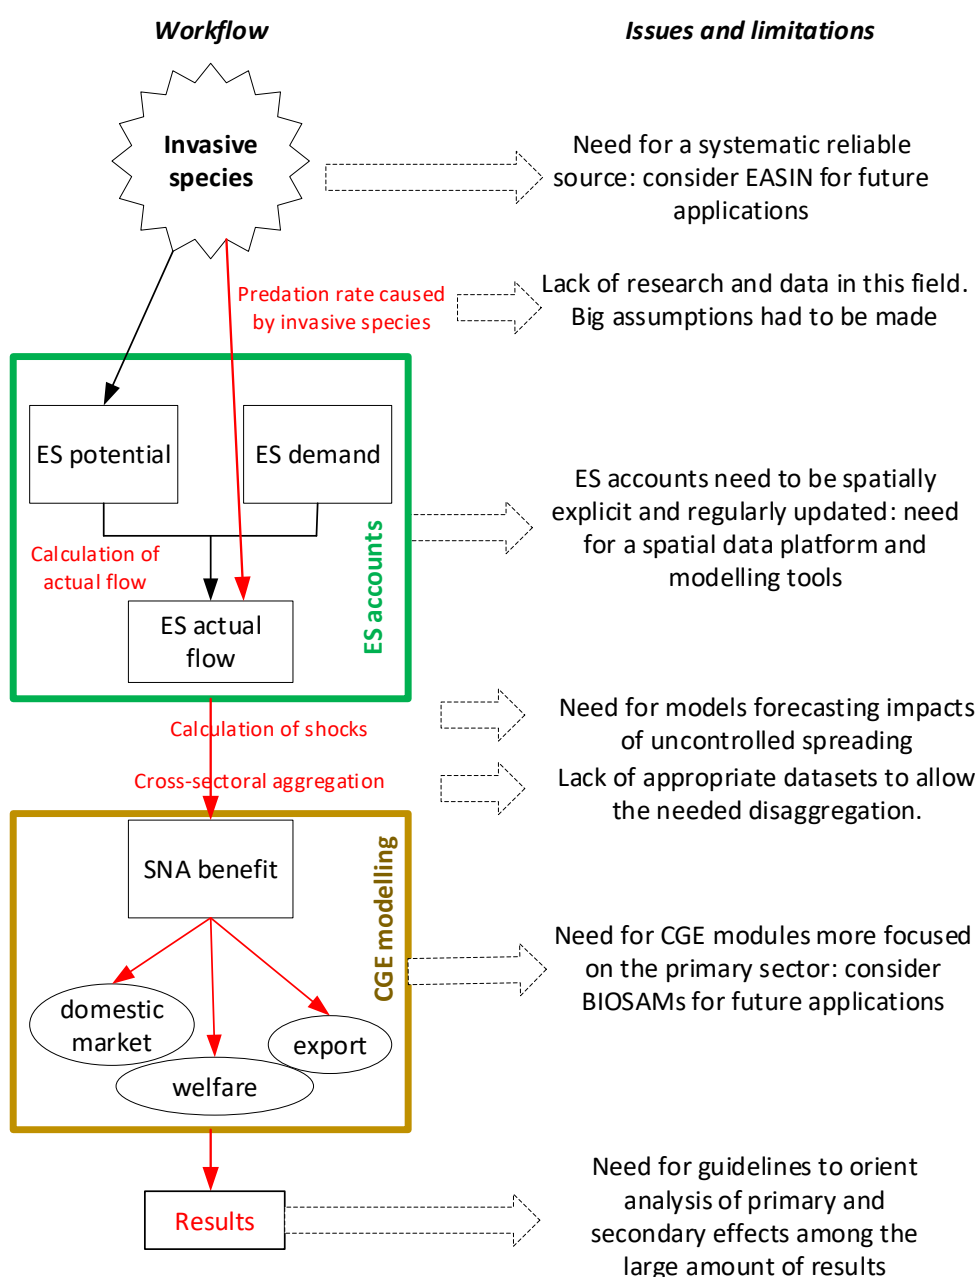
Workflow

Issues and limitations

Invasive species

Need for a systematic reliable source: consider EASIN for future applications

Predation rate caused by invasive species

Lack of research and data in this field. Big assumptions had to be made

ES potential

ES demand

Calculation of actual flow

ES actual flow

ES accounts

ES accounts need to be spatially explicit and regularly updated: need for a spatial data platform and modelling tools

Calculation of shocks

Need for models forecasting impacts of uncontrolled spreading

Cross-sectoral aggregation

Lack of appropriate datasets to allow the needed disaggregation.

SNA benefit

CGE modelling

domestic market

welfare

export

Need for CGE modules more focused on the primary sector: consider BIOSAMs for future applications

Results

Need for guidelines to orient analysis of primary and secondary effects among the large amount of results